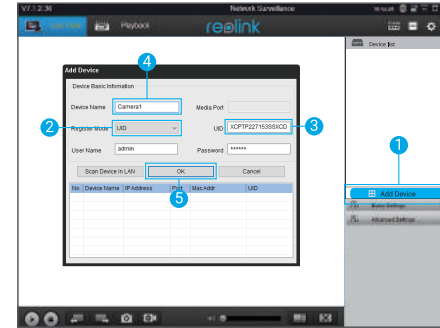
V7.1.2.36
Network Surveillance
Live View
Playback
reolink
Device list
Add Device
Device Basic Information
4
Device Name
Camera1
Media Port
2
Register Mode
UID
UID
XCPTP22715388XCD
3
User Name
admin
Password
******
Scan Device in LAN
OK
Cancel
5
| No | Device Name | IP Address | Port | Mac Addr | UID |
|---|---|---|---|---|---|
1
Add Device
Basic Settings
Advanced Settings